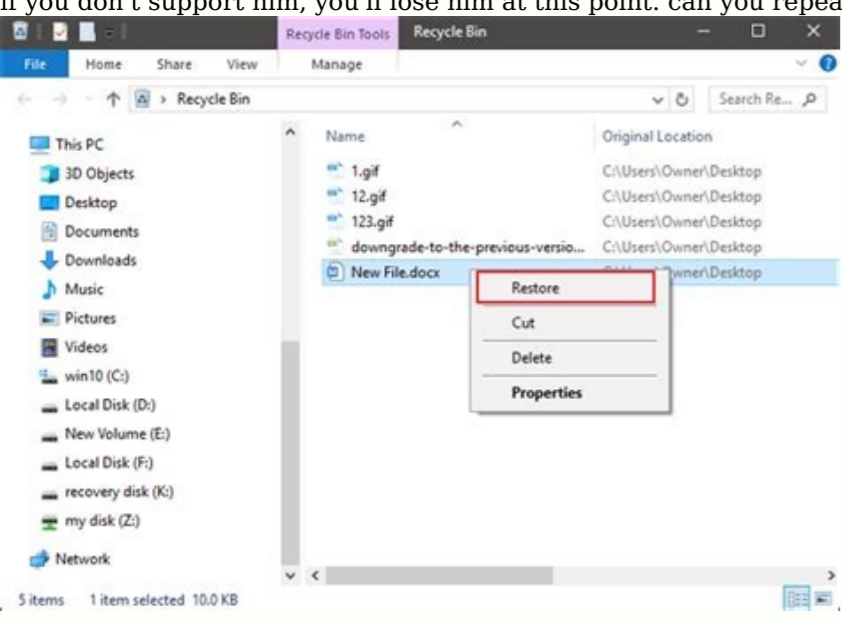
If you don't support him, you'll lose him at this point. can you repea

Recycle Bin Tools Recycle Bin

File Home Share View Manage

> Recycle Bin

Search Re...

This PC
3D Objects
Desktop
Documents
Downloads
Music
Pictures
Videos
win10 (C:)
Local Disk (D:)
New Volume (E:)
Local Disk (F:)
recovery disk (K:)
my disk (Z:)
Network

| Name | Original Location |
|---|---|
| 1.gif | C:\Users\Owner\Desktop |
| 12.gif | C:\Users\Owner\Desktop |
| 123.gif | C:\Users\Owner\Desktop |
| downgrade-to-the-previous-versio... | C:\Users\Owner\Desktop |
| New File.docx | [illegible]wner\Desktop |

Restore
Cut
Delete
Properties

5 items 1 item selected 10.0 KB